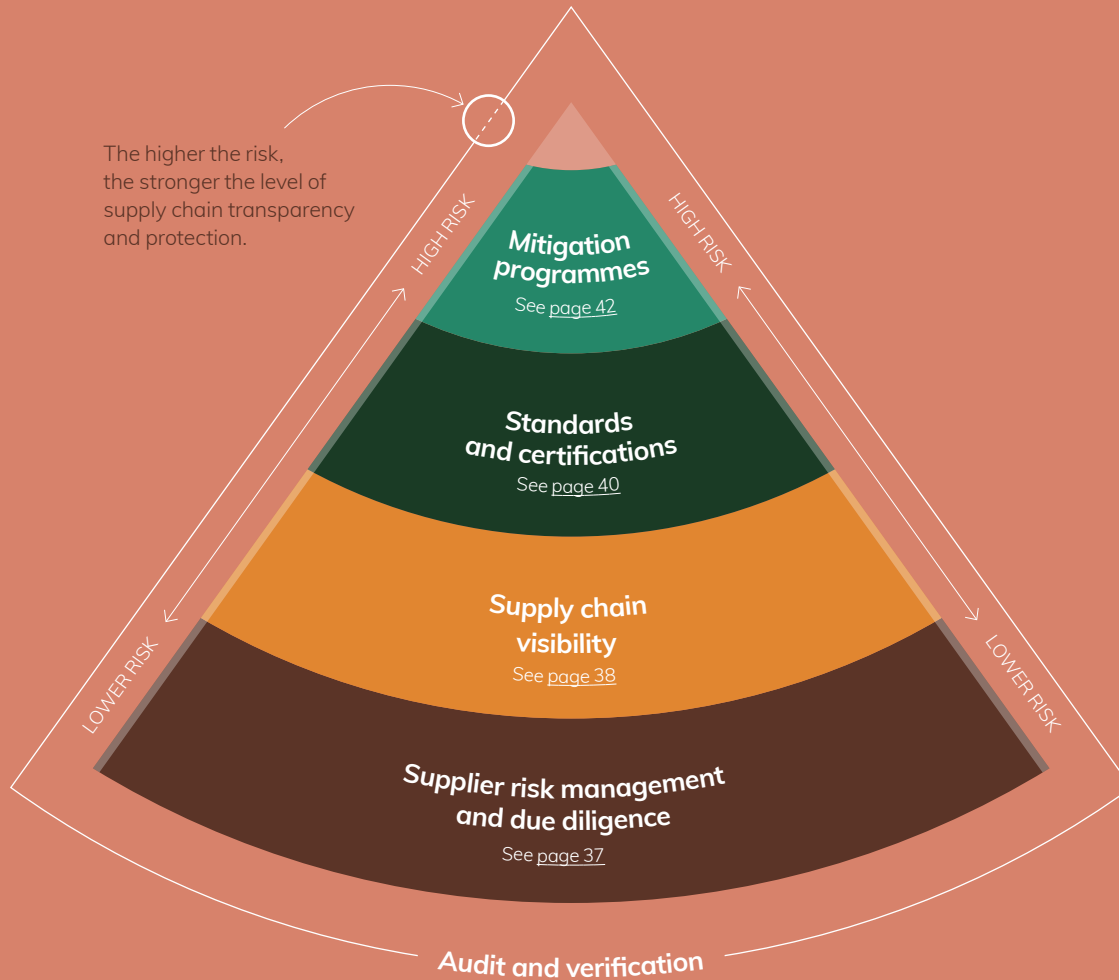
The higher the risk, the stronger the level of supply chain transparency and protection.

HIGH RISK

HIGH RISK

Mitigation programmes
See page 42

Standards and certifications
See page 40

Supply chain visibility
See page 38

LOWER RISK

LOWER RISK

Supplier risk management and due diligence
See page 37

Audit and verification